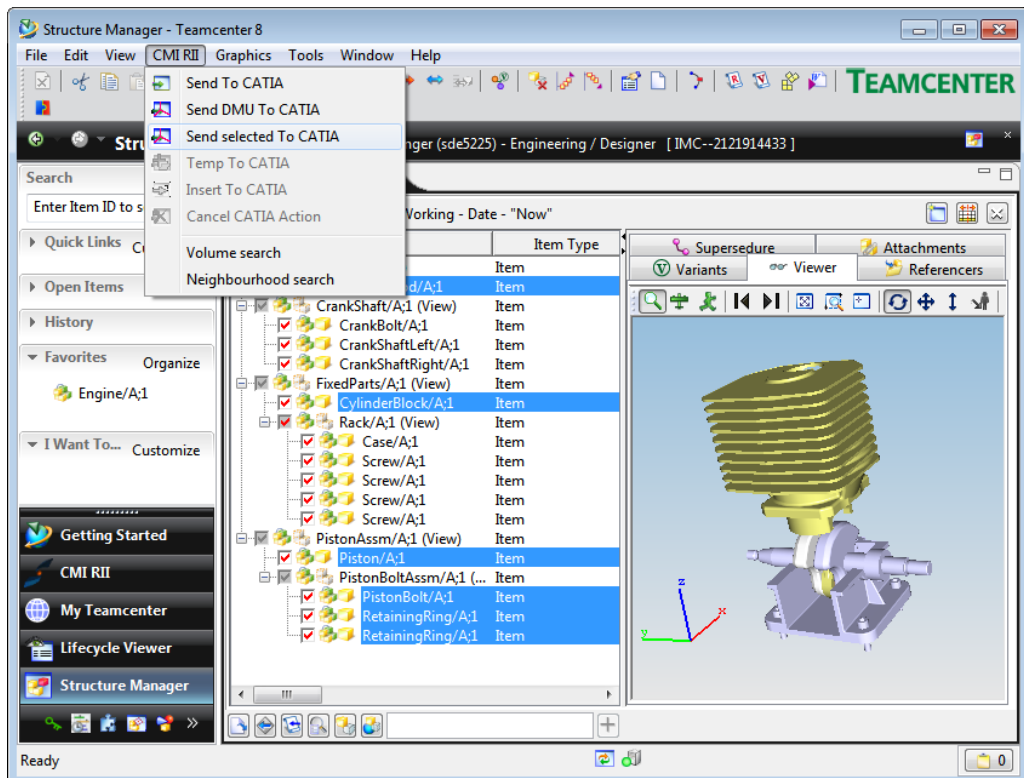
Structure Manager - Teamcenter 8

File Edit View CMI RII Graphics Tools Window Help

Send To CATIA
Send DMU To CATIA
Send selected To CATIA
Temp To CATIA
Insert To CATIA
Cancel CATIA Action
Volume search
Neighbourhood search

TEAMCENTER

Stru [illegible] nger (sde5225) - Engineering / Designer [ IMC--2121914433 ]

Search
Enter Item ID to s
Quick Links Cu
Open Items
History
Favorites Organize
Engine/A;1
I Want To... Customize

Getting Started
CMI RII
My Teamcenter
Lifecycle Viewer
Structure Manager

Working - Date - "Now"

| | Item Type |
|---|---|
| | Item |
| d/A;1 | Item |
| CrankShaft/A;1 (View) | Item |
| CrankBolt/A;1 | Item |
| CrankShaftLeft/A;1 | Item |
| CrankShaftRight/A;1 | Item |
| FixedParts/A;1 (View) | Item |
| CylinderBlock/A;1 | Item |
| Rack/A;1 (View) | Item |
| Case/A;1 | Item |
| Screw/A;1 | Item |
| Screw/A;1 | Item |
| Screw/A;1 | Item |
| Screw/A;1 | Item |
| PistonAssm/A;1 (View) | Item |
| Piston/A;1 | Item |
| PistonBoltAssm/A;1 (... | Item |
| PistonBolt/A;1 | Item |
| RetainingRing/A;1 | Item |
| RetainingRing/A;1 | Item |

Supersedure Attachments
Variants Viewer Referencers

z
y
x

Ready
0